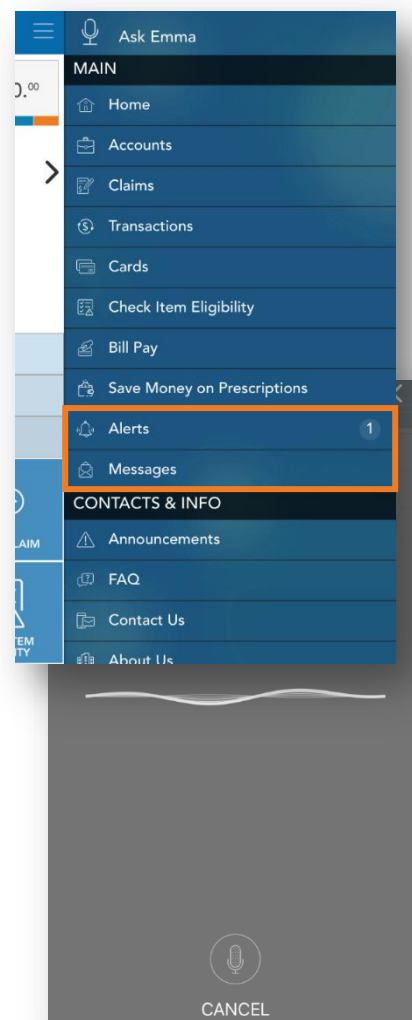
Ask Emma
MAIN
Home
Accounts
Claims
Transactions
Cards
Check Item Eligibility
Bill Pay
Save Money on Prescriptions
Alerts 1
Messages
CONTACTS & INFO
Announcements
FAQ
Contact Us
About Us

0.00
LAIM
TEM
ITY

CANCEL